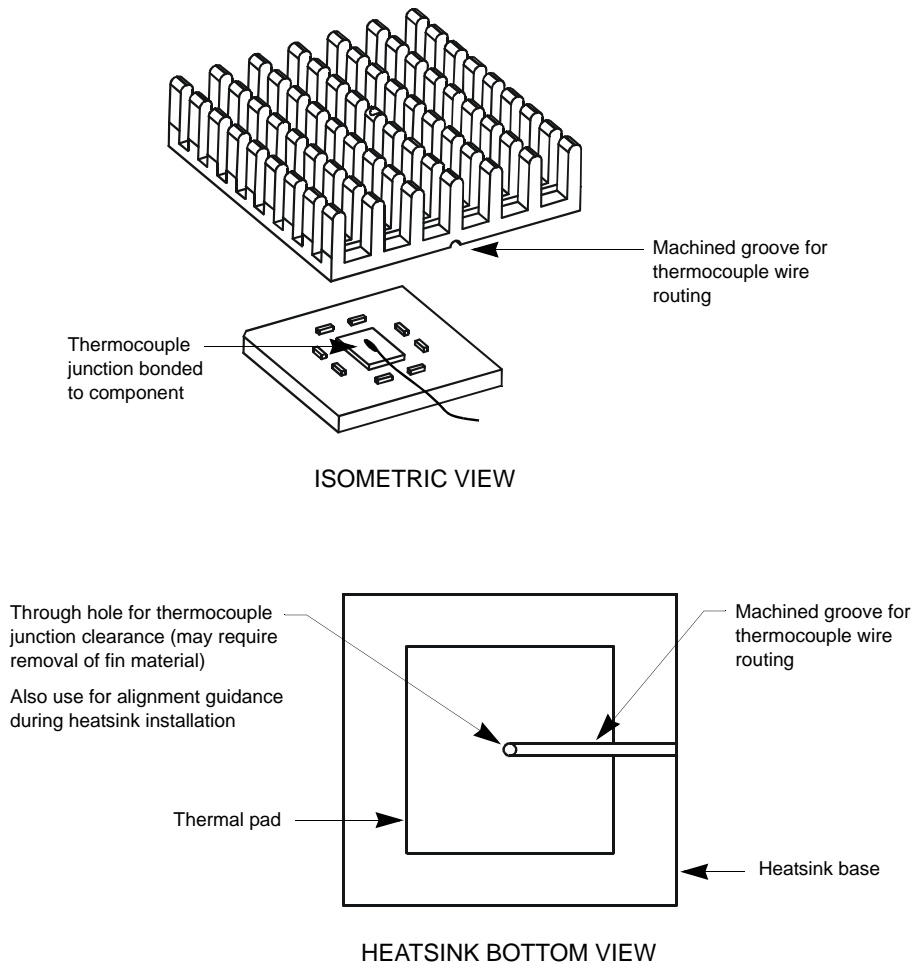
Machined groove for thermocouple wire routing

Thermocouple junction bonded to component

ISOMETRIC VIEW

Through hole for thermocouple junction clearance (may require removal of fin material)

Also use for alignment guidance during heatsink installation

Machined groove for thermocouple wire routing

Thermal pad

Heatsink base

HEATSINK BOTTOM VIEW